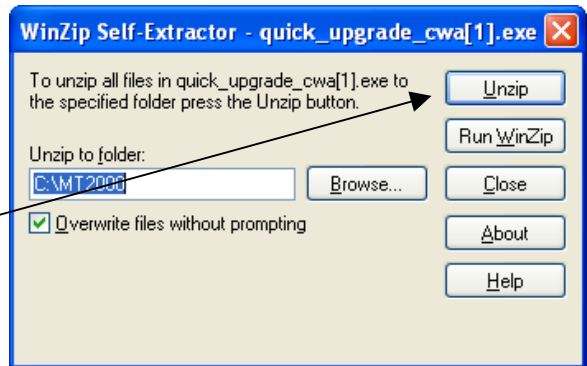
WinZip Self-Extractor - quick_upgrade_cwa[1].exe

To unzip all files in quick_upgrade_cwa[1].exe to the specified folder press the Unzip button.

Unzip to folder:

C:\MT2000

Browse...

Overwrite files without prompting

Unzip

Run WinZip

Close

About

Help